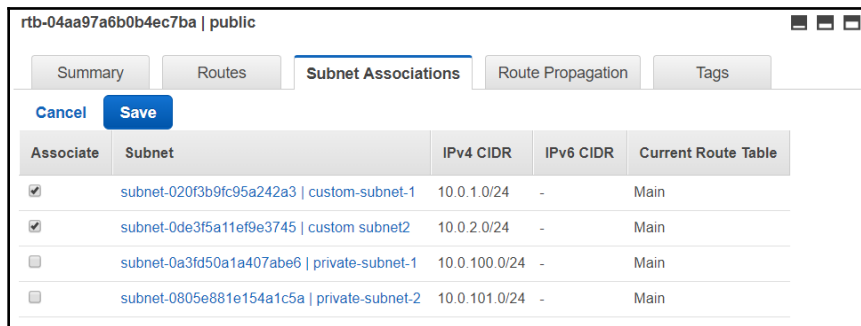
rtb-04aa97a6b0b4ec7ba | public

Summary Routes Subnet Associations Route Propagation Tags

Cancel Save

| Associate | Subnet | IPv4 CIDR | IPv6 CIDR | Current Route Table |
|---|---|---|---|---|
| ☑ | subnet-020f3b9fc95a242a3 \| custom-subnet-1 | 10.0.1.0/24 | - | Main |
| ☑ | subnet-0de3f5a11ef9e3745 \| custom subnet2 | 10.0.2.0/24 | - | Main |
| ☐ | subnet-0a3fd50a1a407abe6 \| private-subnet-1 | 10.0.100.0/24 | - | Main |
| ☐ | subnet-0805e881e154a1c5a \| private-subnet-2 | 10.0.101.0/24 | - | Main |